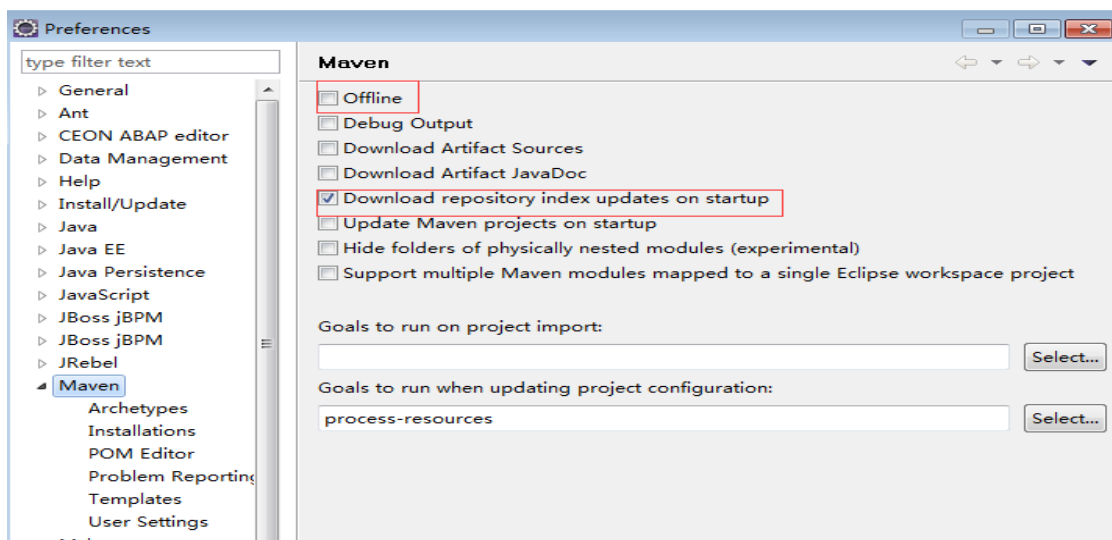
Preferences

type filter text

General
Ant
CEON ABAP editor
Data Management
Help
Install/Update
Java
Java EE
Java Persistence
JavaScript
JBoss jBPM
JBoss jBPM
JRebel
Maven
Archetypes
Installations
POM Editor
Problem Reporting
Templates
User Settings

Maven

Offline
Debug Output
Download Artifact Sources
Download Artifact JavaDoc
Download repository index updates on startup
Update Maven projects on startup
Hide folders of physically nested modules (experimental)
Support multiple Maven modules mapped to a single Eclipse workspace project

Goals to run on project import:

Select...

Goals to run when updating project configuration:

process-resources

Select...